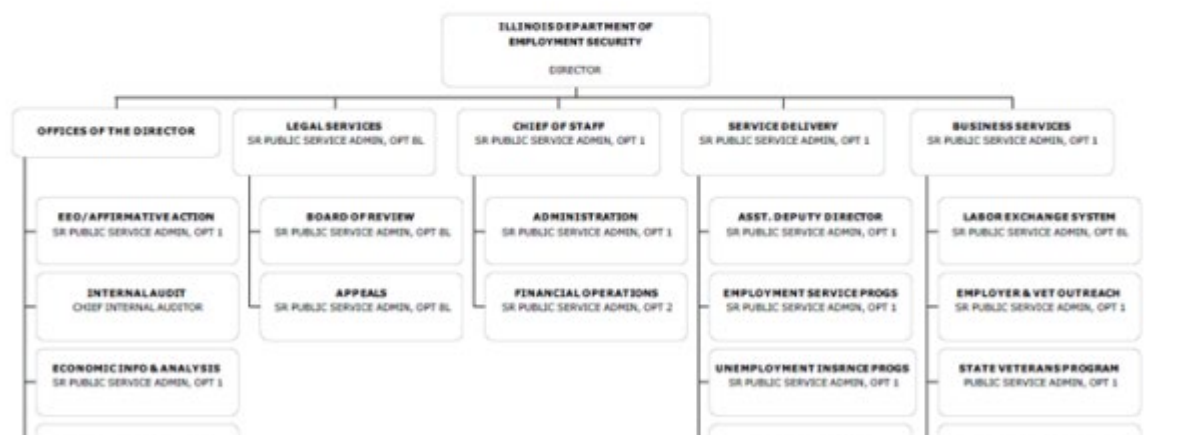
ILLINOIS DEPARTMENT OF EMPLOYMENT SECURITY
DIRECTOR

OFFICES OF THE DIRECTOR

EEO/AFFIRMATIVE ACTION
SR PUBLIC SERVICE ADMIN, OPT 1

INTERNAL AUDIT
CHIEF INTERNAL AUDITOR

ECONOMIC INFO & ANALYSIS
SR PUBLIC SERVICE ADMIN, OPT 1

LEGAL SERVICES
SR PUBLIC SERVICE ADMIN, OPT 8L

BOARD OF REVIEW
SR PUBLIC SERVICE ADMIN, OPT 8L

APPEALS
SR PUBLIC SERVICE ADMIN, OPT 8L

CHIEF OF STAFF
SR PUBLIC SERVICE ADMIN, OPT 1

ADMINISTRATION
SR PUBLIC SERVICE ADMIN, OPT 1

FINANCIAL OPERATIONS
SR PUBLIC SERVICE ADMIN, OPT 2

SERVICE DELIVERY
SR PUBLIC SERVICE ADMIN, OPT 1

ASST. DEPUTY DIRECTOR
SR PUBLIC SERVICE ADMIN, OPT 1

EMPLOYMENT SERVICE PROGS
SR PUBLIC SERVICE ADMIN, OPT 1

UNEMPLOYMENT INSRNCE PROGS
SR PUBLIC SERVICE ADMIN, OPT 1

BUSINESS SERVICES
SR PUBLIC SERVICE ADMIN, OPT 1

LABOR EXCHANGE SYSTEM
SR PUBLIC SERVICE ADMIN, OPT 8L

EMPLOYER & VET OUTREACH
SR PUBLIC SERVICE ADMIN, OPT 1

STATE VETERANS PROGRAM
PUBLIC SERVICE ADMIN, OPT 1